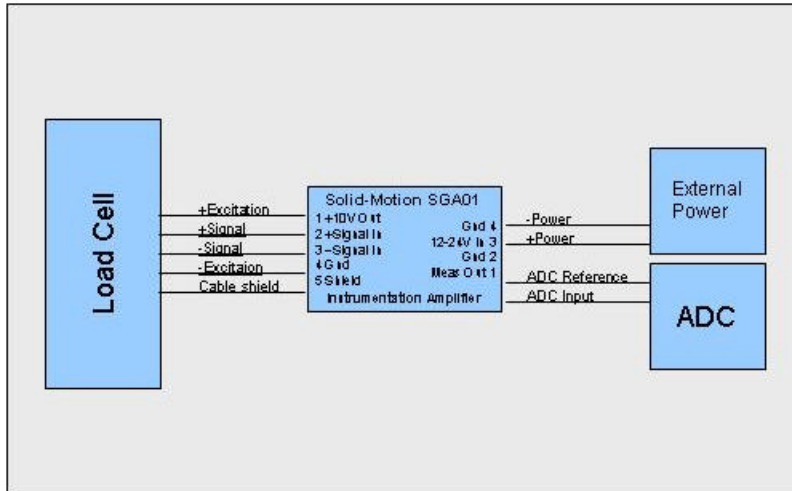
Load Cell

+Excitation
+Signal
-Signal
-Excitaion
Cable shield

Solid-Motion SGA01
1 +10V Out
2 +Signal In
3 -Signal In
4 Gnd
5 Shield
Gnd 4
12-24V In 3
Gnd 2
Meas Out 1
Instrumentation Amplifier

-Power
+Power
ADC Reference
ADC Input

External Power

ADC